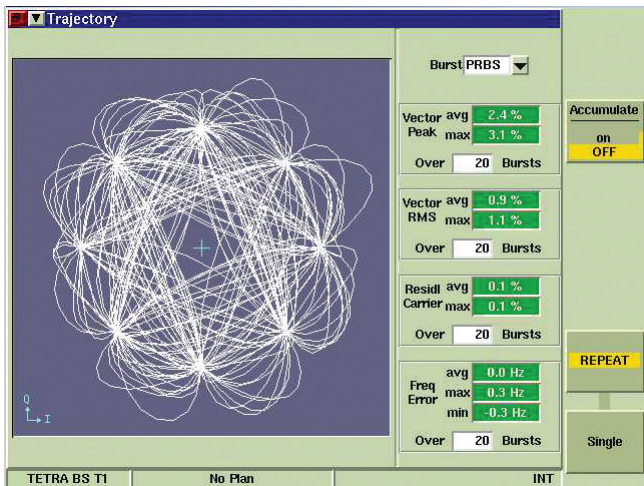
Trajectory

Q
I

Burst PRBS

Vector Peak avg 2.4 %
max 3.1 %
Over 20 Bursts

Vector RMS avg 0.9 %
max 1.1 %
Over 20 Bursts

Residl Carrier avg 0.1 %
max 0.1 %
Over 20 Bursts

Freq Error avg 0.0 Hz
max 0.3 Hz
min -0.3 Hz
Over 20 Bursts

Accumulate
on
OFF

REPEAT

Single

TETRA BS T1
No Plan
INT